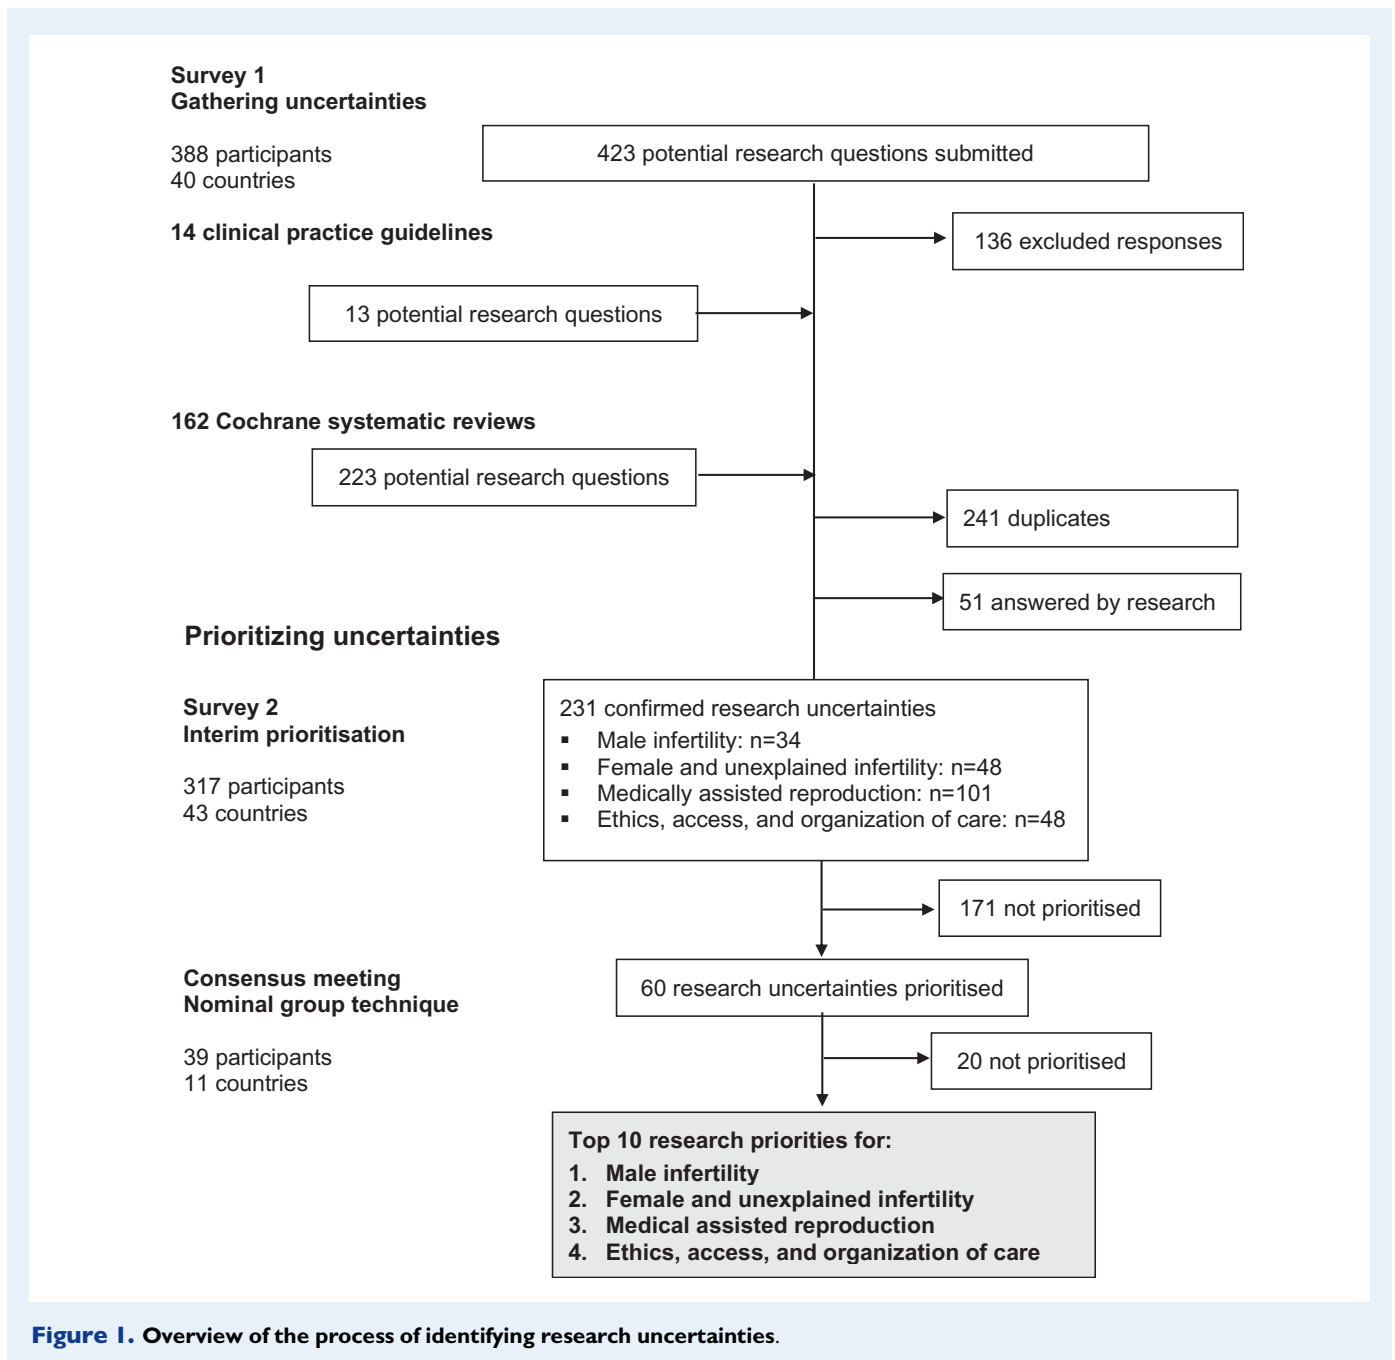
Survey 1
Gathering uncertainties

388 participants
40 countries

423 potential research questions submitted

14 clinical practice guidelines

136 excluded responses

13 potential research questions

162 Cochrane systematic reviews

223 potential research questions

241 duplicates

51 answered by research

Prioritizing uncertainties

Survey 2
Interim prioritisation

317 participants
43 countries

231 confirmed research uncertainties
- Male infertility: n=34
- Female and unexplained infertility: n=48
- Medically assisted reproduction: n=101
- Ethics, access, and organization of care: n=48

171 not prioritised

Consensus meeting
Nominal group technique

39 participants
11 countries

60 research uncertainties prioritised

20 not prioritised

Top 10 research priorities for:
1. Male infertility
2. Female and unexplained infertility
3. Medical assisted reproduction
4. Ethics, access, and organization of care

Figure 1. Overview of the process of identifying research uncertainties.